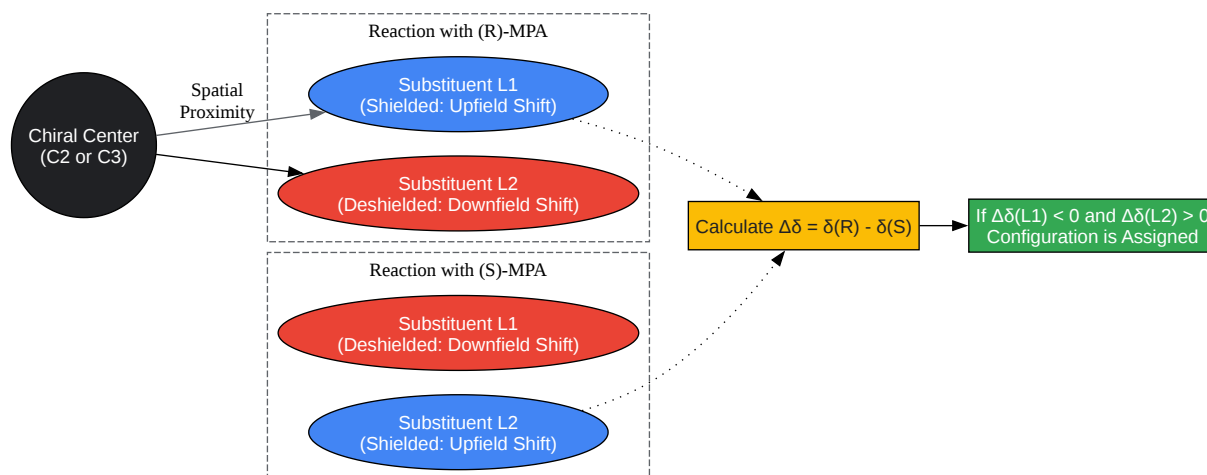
Chiral Center
(C2 or C3)

Spatial
Proximity

Reaction with (R)-MPA

Substituent L1
(Shielded: Upfield Shift)

Substituent L2
(Deshielded: Downfield Shift)

Reaction with (S)-MPA

Substituent L1
(Deshielded: Downfield Shift)

Substituent L2
(Shielded: Upfield Shift)

Calculate Δδ = δ(R) - δ(S)

If Δδ(L1) < 0 and Δδ(L2) > 0
Configuration is Assigned